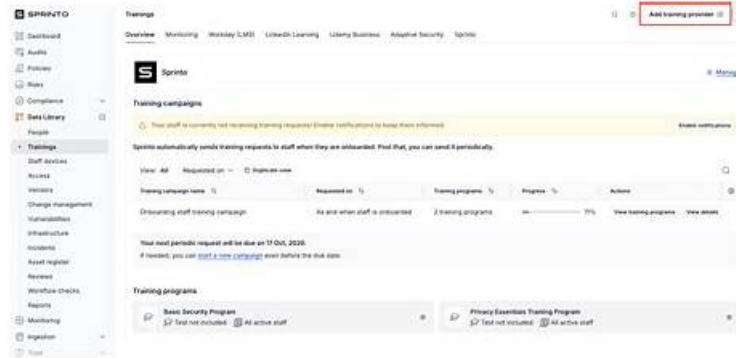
SPRINTO

Dashboard
Audits
Policies
Roles
Compliance
Data Library
People
Trainings
Staff devices
Access
Vendors
Change management
Vulnerabilities
Infrastructure
Incidents
Asset register
Reviews
Workflow checks
Reports
Monitoring
Ingestion
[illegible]

Trainings

Add training provider

Overview Monitoring Workday (LMS) LinkedIn Learning Udemy Business Adaptive Security Sprinto

Sprinto

Manage

Training campaigns

Your staff is currently not receiving training requests! Enable notifications to keep them informed.

Enable notifications

Sprinto automatically sends training requests to staff when they are onboarded. Post that, you can send it periodically.

View: All Requested on Duplicate view

| Training campaign name | Requested on | Training programs | Progress | Actions |
|---|---|---|---|---|
| Onboarding staff training campaign | As and when staff is onboarded | 2 training programs | 71% | View training programs View details |

Your next periodic request will be due on 17 Oct, 2020.
If needed, you can start a new campaign even before the due date.

Training programs

Basic Security Program
Test not included All active staff

Privacy Essentials Training Program
Test not included All active staff